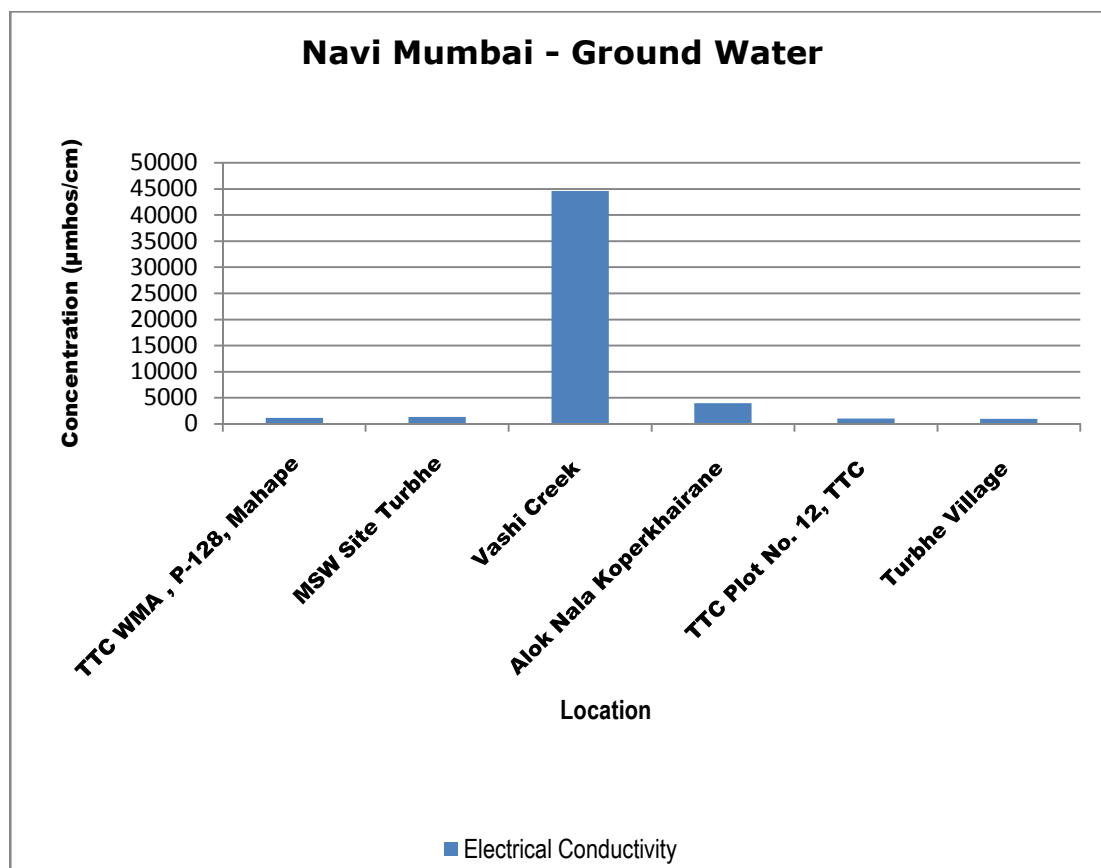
Navi Mumbai - Ground Water

Concentration (µmhos/cm)

50000
45000
40000
35000
30000
25000
20000
15000
10000
5000
0

TTC WMA , P-128, Mahape
MSW Site Turbhe
Vashi Creek
Alok Nala Koperkhairane
TTC Plot No. 12, TTC
Turbhe Village

Location

Electrical Conductivity